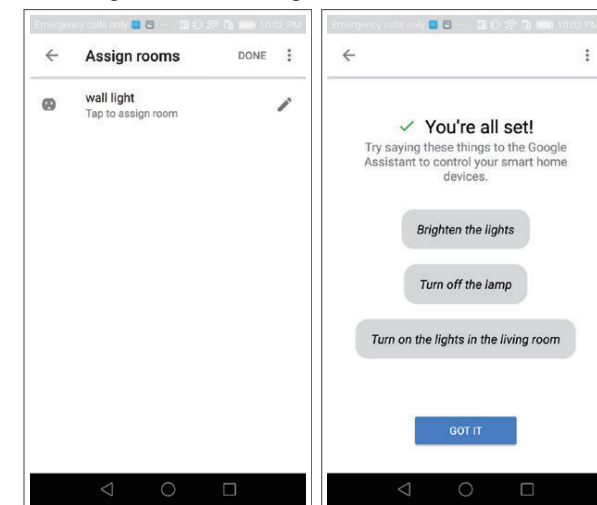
Emergency calls only 10:02 PM

Assign rooms DONE

wall light
Tap to assign room

Emergency calls only 10:02 PM

✓ You're all set!
Try saying these things to the Google Assistant to control your smart home devices.

Brighten the lights

Turn off the lamp

Turn on the lights in the living room

GOT IT